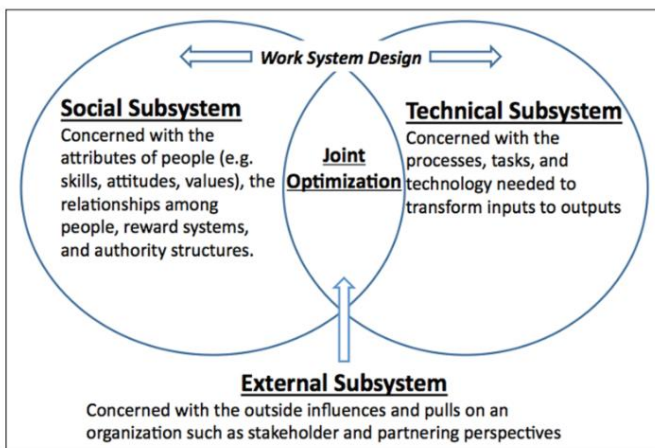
Work System Design

Social Subsystem
Concerned with the attributes of people (e.g. skills, attitudes, values), the relationships among people, reward systems, and authority structures.

Joint Optimization

Technical Subsystem
Concerned with the processes, tasks, and technology needed to transform inputs to outputs

External Subsystem
Concerned with the outside influences and pulls on an organization such as stakeholder and partnering perspectives